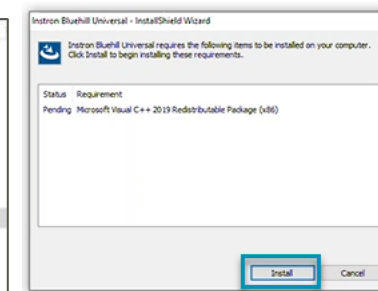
Instron Bluehill Universal - InstallShield Wizard

Instron Bluehill Universal requires the following items to be installed on your computer. Click Install to begin installing these requirements.

| Status | Requirement |
|---|---|
| Pending | Microsoft Visual C++ 2019 Redistributable Package (x86) |

Install

Cancel